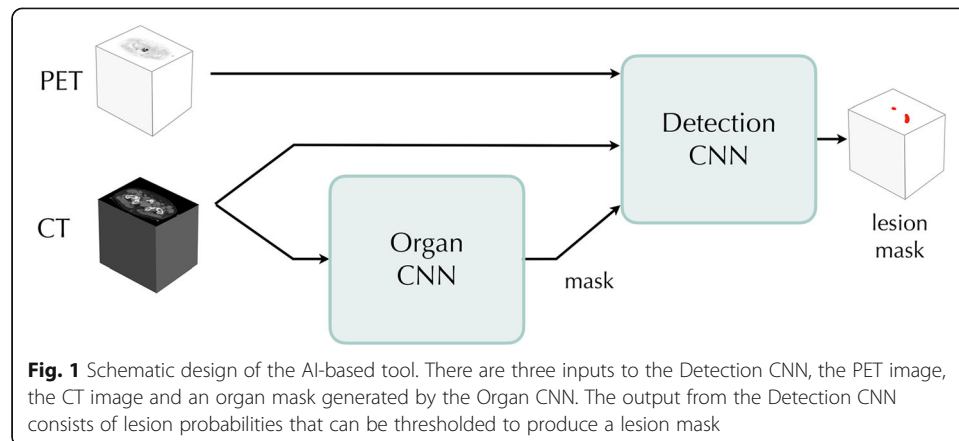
PET

CT

Detection CNN

Organ CNN

mask

lesion mask

**Fig. 1** Schematic design of the AI-based tool. There are three inputs to the Detection CNN, the PET image, the CT image and an organ mask generated by the Organ CNN. The output from the Detection CNN consists of lesion probabilities that can be thresholded to produce a lesion mask